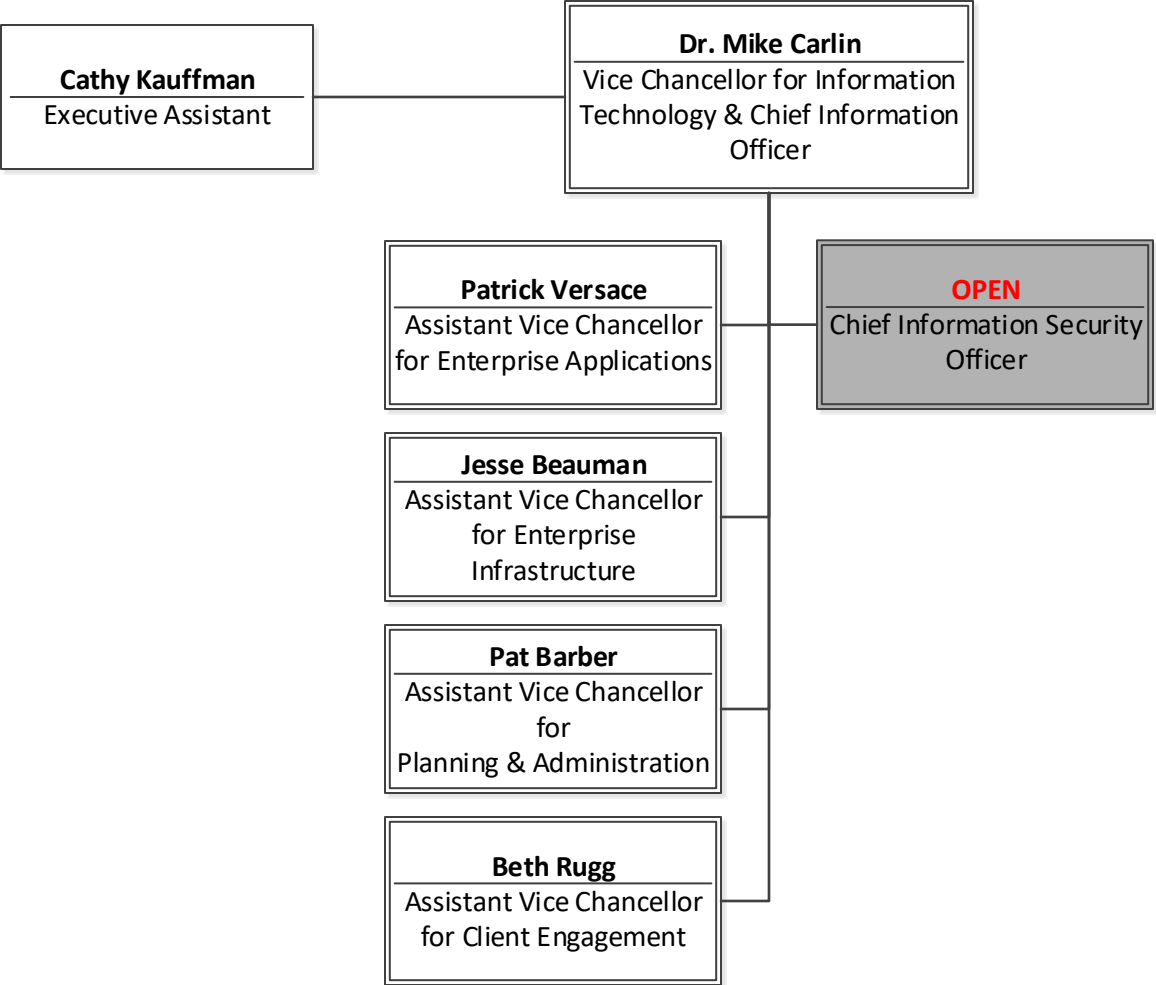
Cathy Kauffman
Executive Assistant

Dr. Mike Carlin
Vice Chancellor for Information Technology & Chief Information Officer

Patrick Versace
Assistant Vice Chancellor for Enterprise Applications

OPEN
Chief Information Security Officer

Jesse Beauman
Assistant Vice Chancellor for Enterprise Infrastructure

Pat Barber
Assistant Vice Chancellor for Planning & Administration

Beth Rugg
Assistant Vice Chancellor for Client Engagement